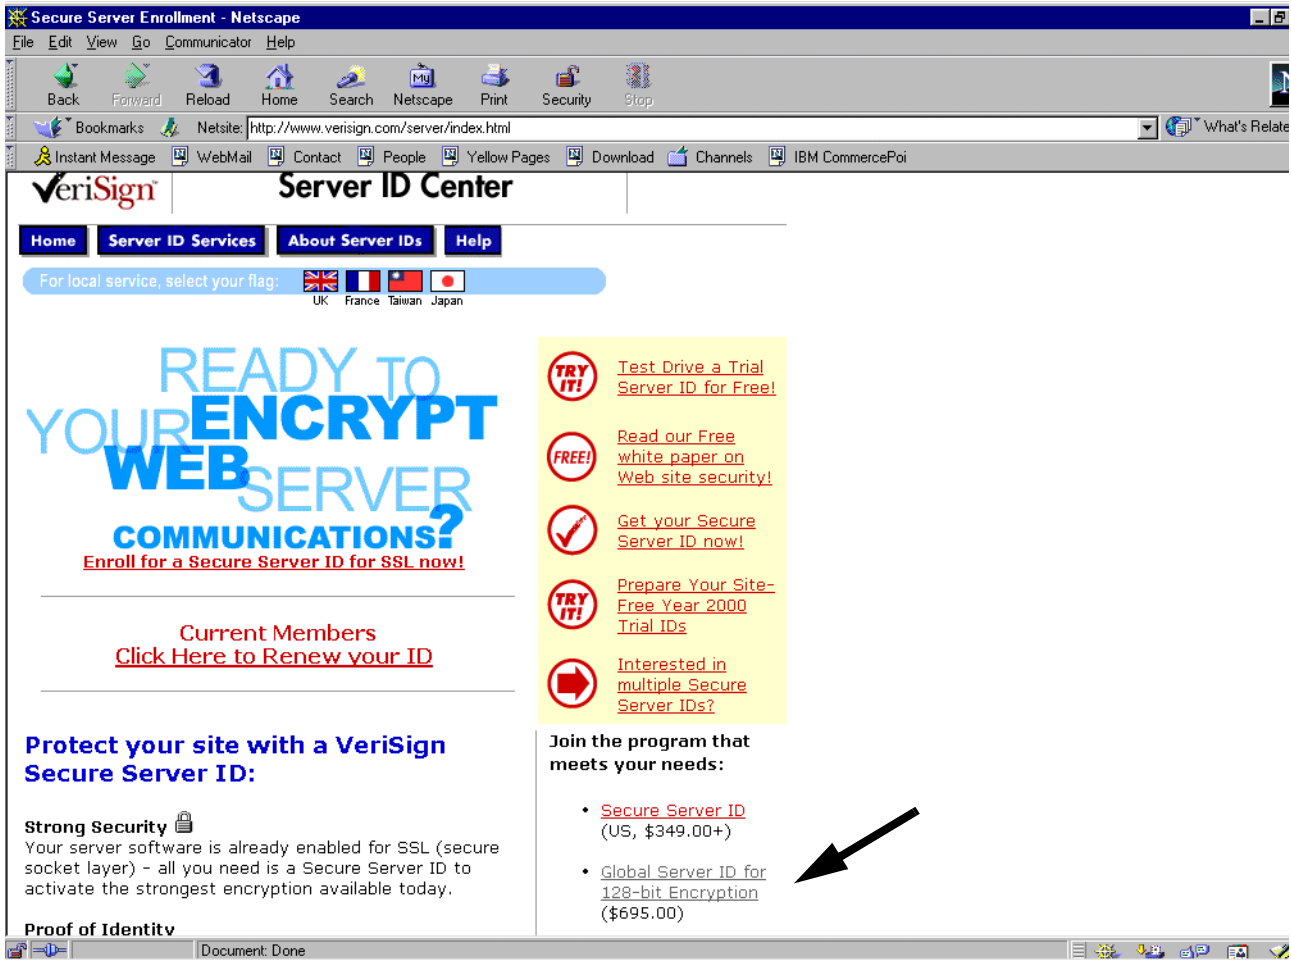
Secure Server Enrollment - Netscape

File Edit View Go Communicator Help

Back Forward Reload Home Search Netscape Print Security Stop

Bookmarks Netsite: http://www.verisign.com/server/index.html What's Relate

Instant Message WebMail Contact People Yellow Pages Download Channels IBM CommercePoi

VeriSign Server ID Center

Home Server ID Services About Server IDs Help

For local service, select your flag: UK France Taiwan Japan

READY TO YOUR ENCRYPT WEB SERVER COMMUNICATIONS?

Enroll for a Secure Server ID for SSL now!

Current Members
Click Here to Renew your ID

TRY IT! Test Drive a Trial Server ID for Free!

FREE! Read our Free white paper on Web site security!

Get your Secure Server ID now!

TRY IT! Prepare Your Site-Free Year 2000 Trial IDs

Interested in multiple Secure Server IDs?

Protect your site with a VeriSign Secure Server ID:

Strong Security
Your server software is already enabled for SSL (secure socket layer) - all you need is a Secure Server ID to activate the strongest encryption available today.

Proof of Identity

Join the program that meets your needs:

• Secure Server ID (US, $349.00+)

• Global Server ID for 128-bit Encryption ($695.00)

Document: Done